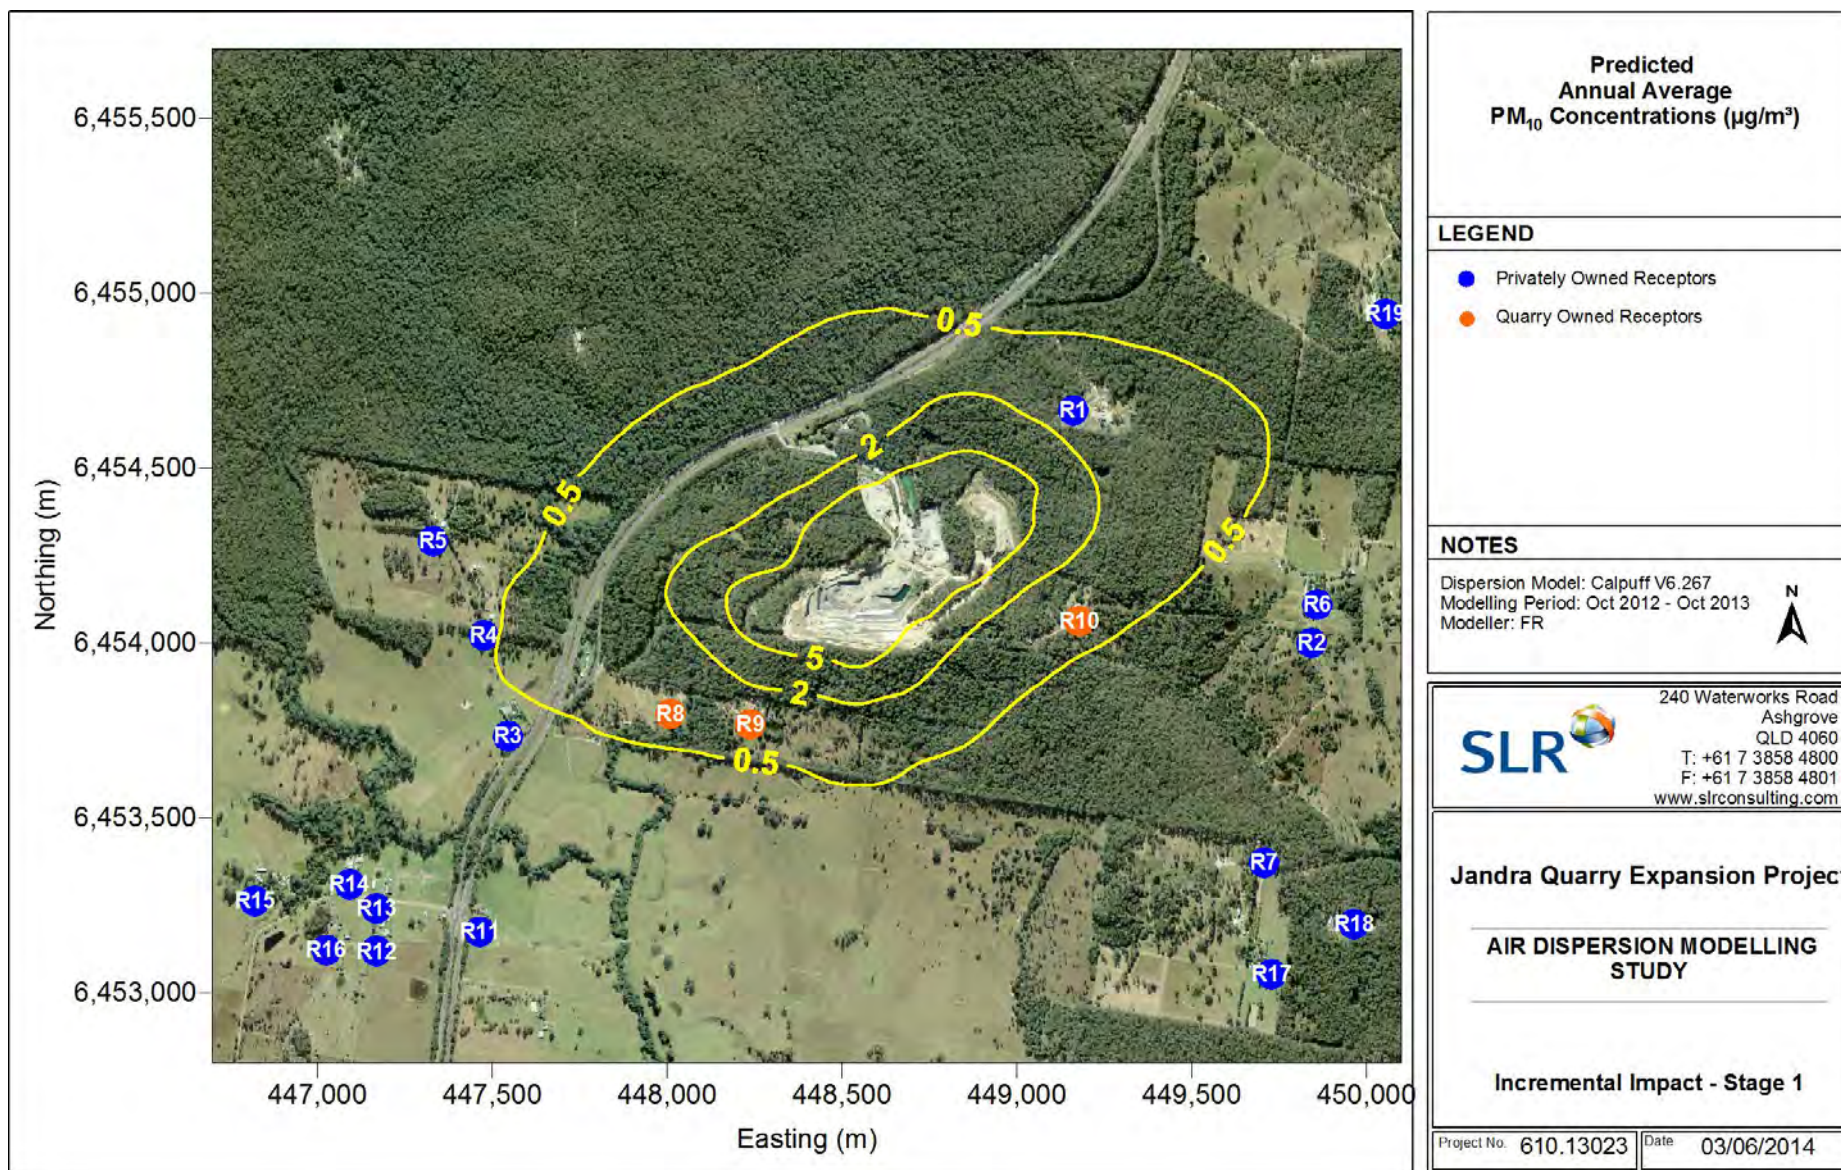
6,455,500
6,455,000
6,454,500
6,454,000
6,453,500
6,453,000
Northing (m)

0.5
0.5
0.5
0.5
2
2
5

R19
R1
R5
R4
R6
R10
R2
R8
R9
R3
R7
R14
R15
R13
R18
R11
R16
R12
R17

447,000
447,500
448,000
448,500
449,000
449,500
450,000
Easting (m)

Predicted Annual Average $PM_{10}$ Concentrations (µg/m³)

LEGEND
Privately Owned Receptors
Quarry Owned Receptors

NOTES
Dispersion Model: Calpuff V6.267
Modelling Period: Oct 2012 - Oct 2013
Modeller: FR

N

SLR
240 Waterworks Road
Ashgrove
QLD 4060
T: +61 7 3858 4800
F: +61 7 3858 4801
www.slrconsulting.com

Jandra Quarry Expansion Projec

AIR DISPERSION MODELLING STUDY

Incremental Impact - Stage 1

Project No. 610.13023
Date 03/06/2014